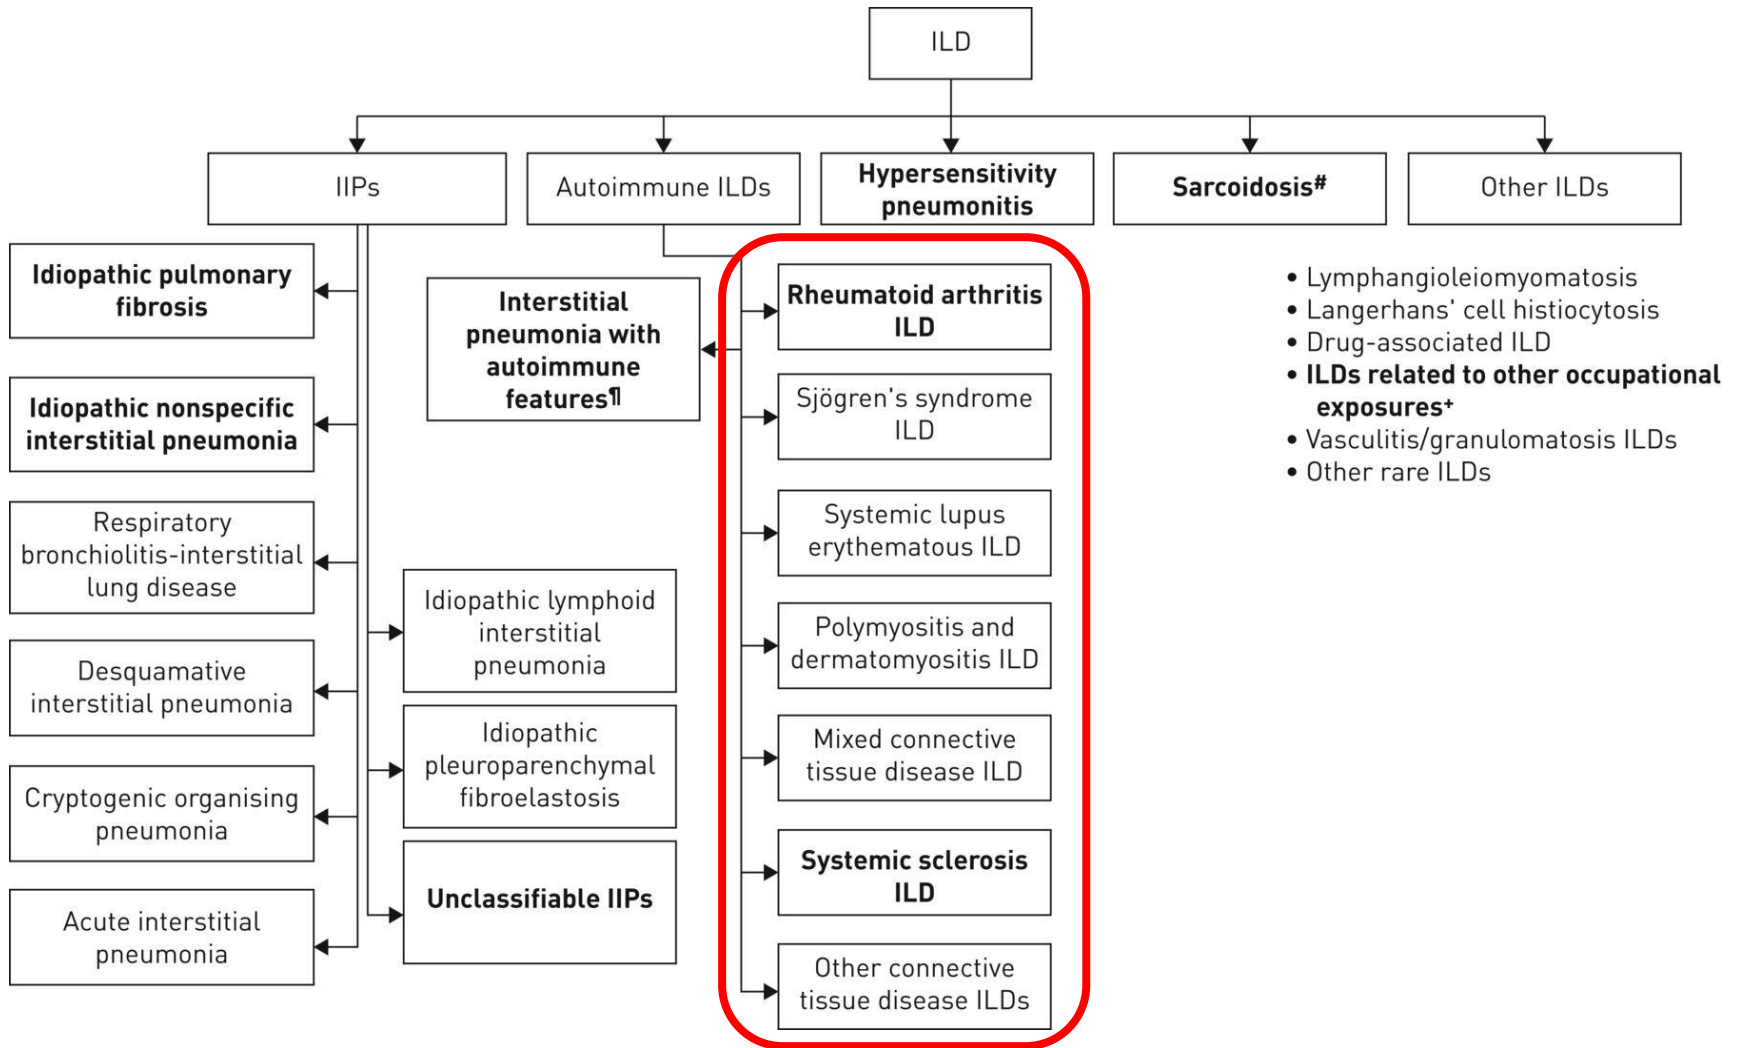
ILD

IIPs

Autoimmune ILDs

Hypersensitivity pneumonitis

Sarcoidosis#

Other ILDs

Idiopathic pulmonary fibrosis

Idiopathic nonspecific interstitial pneumonia

Respiratory bronchiolitis-interstitial lung disease

Desquamative interstitial pneumonia

Cryptogenic organising pneumonia

Acute interstitial pneumonia

Idiopathic lymphoid interstitial pneumonia

Idiopathic pleuroparenchymal fibroelastosis

Unclassifiable IIPs

Interstitial pneumonia with autoimmune features¶

Rheumatoid arthritis ILD

Sjögren's syndrome ILD

Systemic lupus erythematous ILD

Polymyositis and dermatomyositis ILD

Mixed connective tissue disease ILD

Systemic sclerosis ILD

Other connective tissue disease ILDs

• Lymphangioleiomyomatosis
• Langerhans' cell histiocytosis
• Drug-associated ILD
• ILDs related to other occupational exposures+
• Vasculitis/granulomatosis ILDs
• Other rare ILDs